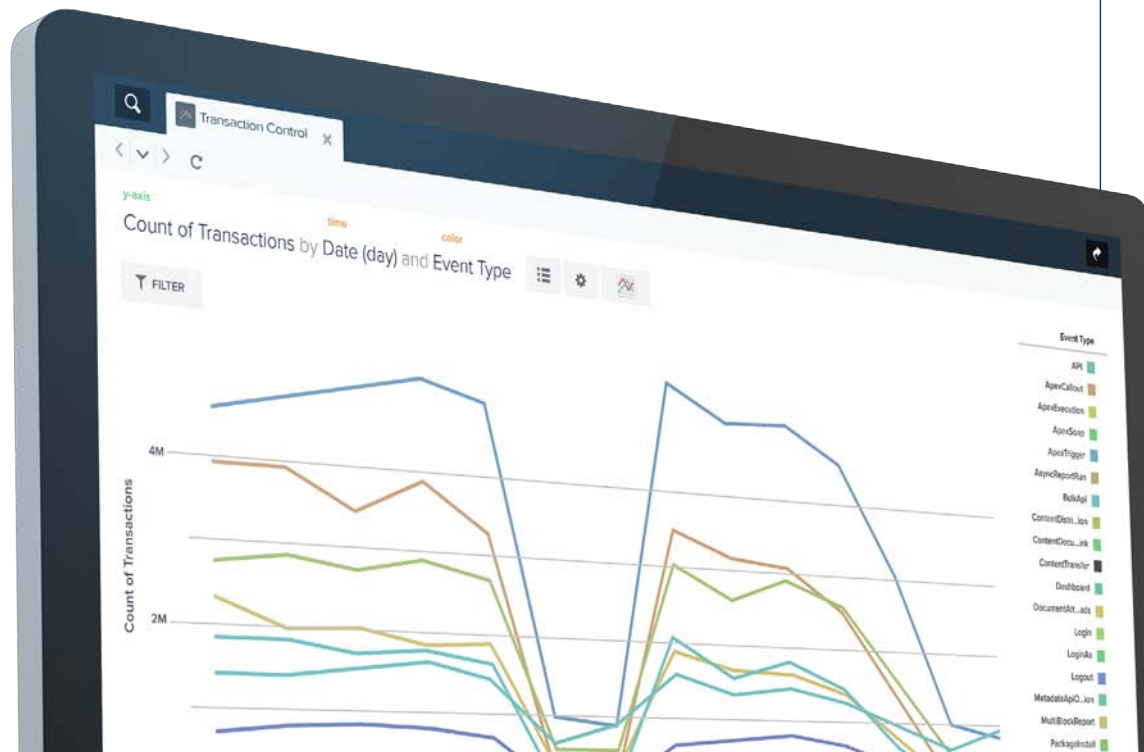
Transaction Control

y-axis

time

color

Count of Transactions by Date (day) and Event Type

FILTER

Event Type

API

ApexCallout

ApexExecution

ApexSoap

ApexTrigger

AsyncReportRun

BulkApi

ContentDistri...ion

ContentDocu...ink

ContentTransfer

Dashboard

DocumentAtt...ads

Login

LoginAs

Logout

MetadataApiO...ion

MultiBlockReport

PackageInstall

4M

2M

Count of Transactions